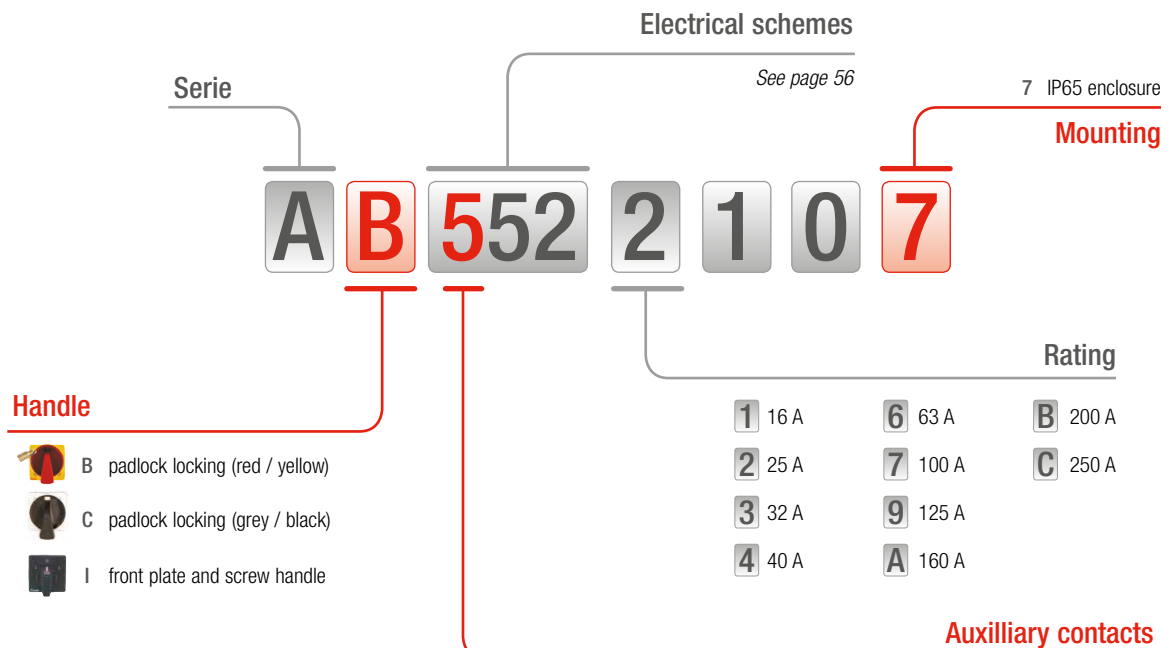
Electrical schemes

See page 56

Serie

7 IP65 enclosure

Mounting

A B 552 2 1 0 7

Rating

Handle

B padlock locking (red / yellow)

C padlock locking (grey / black)

I front plate and screw handle

1 16 A
2 25 A
3 32 A
4 40 A
6 63 A
7 100 A
9 125 A
A 160 A
B 200 A
C 250 A

Auxilliary contacts